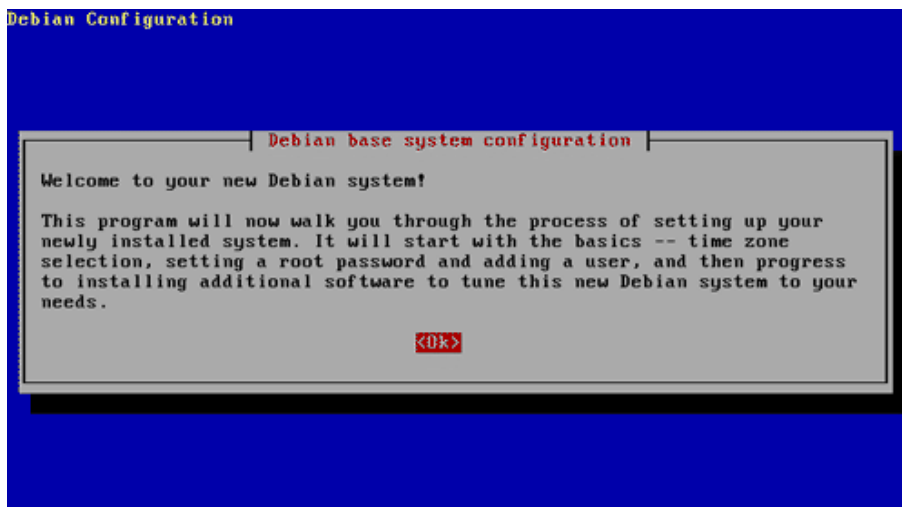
Debian Configuration

Debian base system configuration

Welcome to your new Debian system!

This program will now walk you through the process of setting up your newly installed system. It will start with the basics -- time zone selection, setting a root password and adding a user, and then progress to installing additional software to tune this new Debian system to your needs.

<Ok>